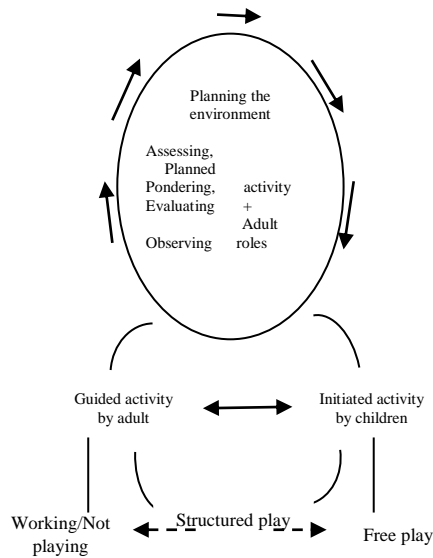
Planning the environment

Assessing, Pondering, Evaluating Observing

Planned activity + Adult roles

Guided activity by adult

Initiated activity by children

Working/Not playing

Structured play

Free play